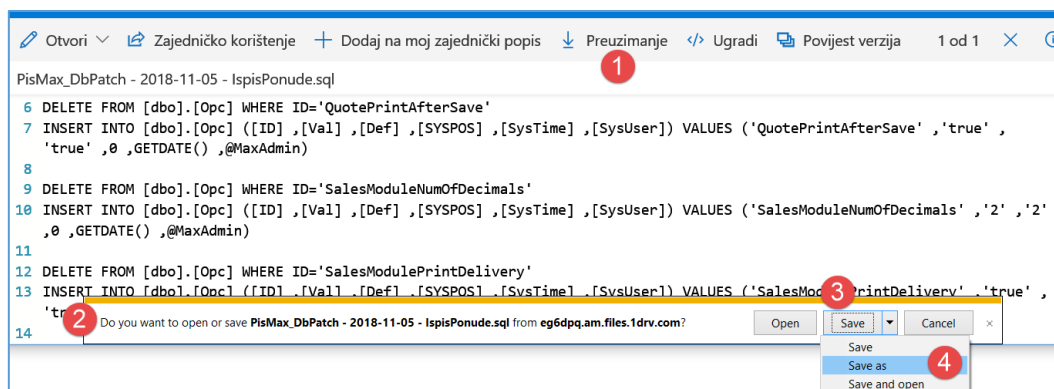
Otvori Zajedničko korištenje + Dodaj na moj zajednički popis Preuzimanje Ugradi Povijest verzija 1 od 1

PisMax_DbPatch - 2018-11-05 - IspisPonude.sql

6 DELETE FROM [dbo].[Opc] WHERE ID='QuotePrintAfterSave'
7 INSERT INTO [dbo].[Opc] ([ID] ,[Val] ,[Def] ,[SYSPOS] ,[SysTime] ,[SysUser]) VALUES ('QuotePrintAfterSave' ,'true' , 'true' ,0 ,GETDATE() ,@MaxAdmin)
8
9 DELETE FROM [dbo].[Opc] WHERE ID='SalesModuleNumOfDecimals'
10 INSERT INTO [dbo].[Opc] ([ID] ,[Val] ,[Def] ,[SYSPOS] ,[SysTime] ,[SysUser]) VALUES ('SalesModuleNumOfDecimals' ,'2' ,'2' ,0 ,GETDATE() ,@MaxAdmin)
11
12 DELETE FROM [dbo].[Opc] WHERE ID='SalesModulePrintDelivery'
13 INSERT INTO [dbo].[Opc] ([ID] ,[Val] ,[Def] ,[SYSPOS] ,[SysTime] ,[SysUser]) VALUES ('SalesMo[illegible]PrintDelivery' ,'true' , 'tr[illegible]
14

1

2 Do you want to open or save PisMax_DbPatch - 2018-11-05 - IspisPonude.sql from eg6dpq.am.files.1drv.com?

3

Open Save Cancel ×

Save
Save as
Save and open

4